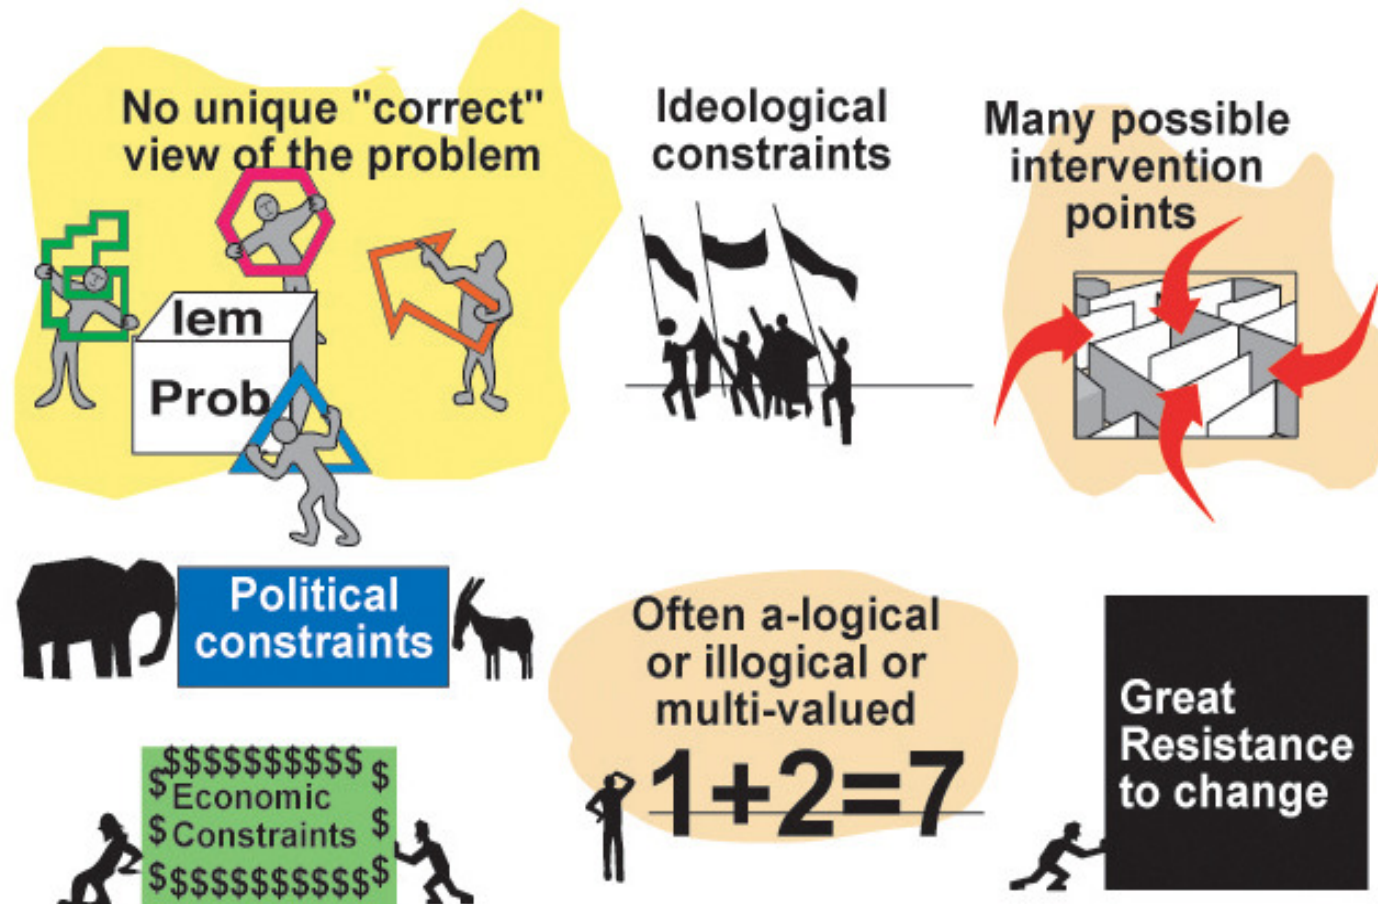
No unique "correct" view of the problem

lem

Prob

Ideological constraints

Many possible intervention points

Political constraints

Often a-logical or illogical or multi-valued

1+2=7

Great Resistance to change

$$$$$$$$$$
$ Economic $
$ Constraints $
$$$$$$$$$$$